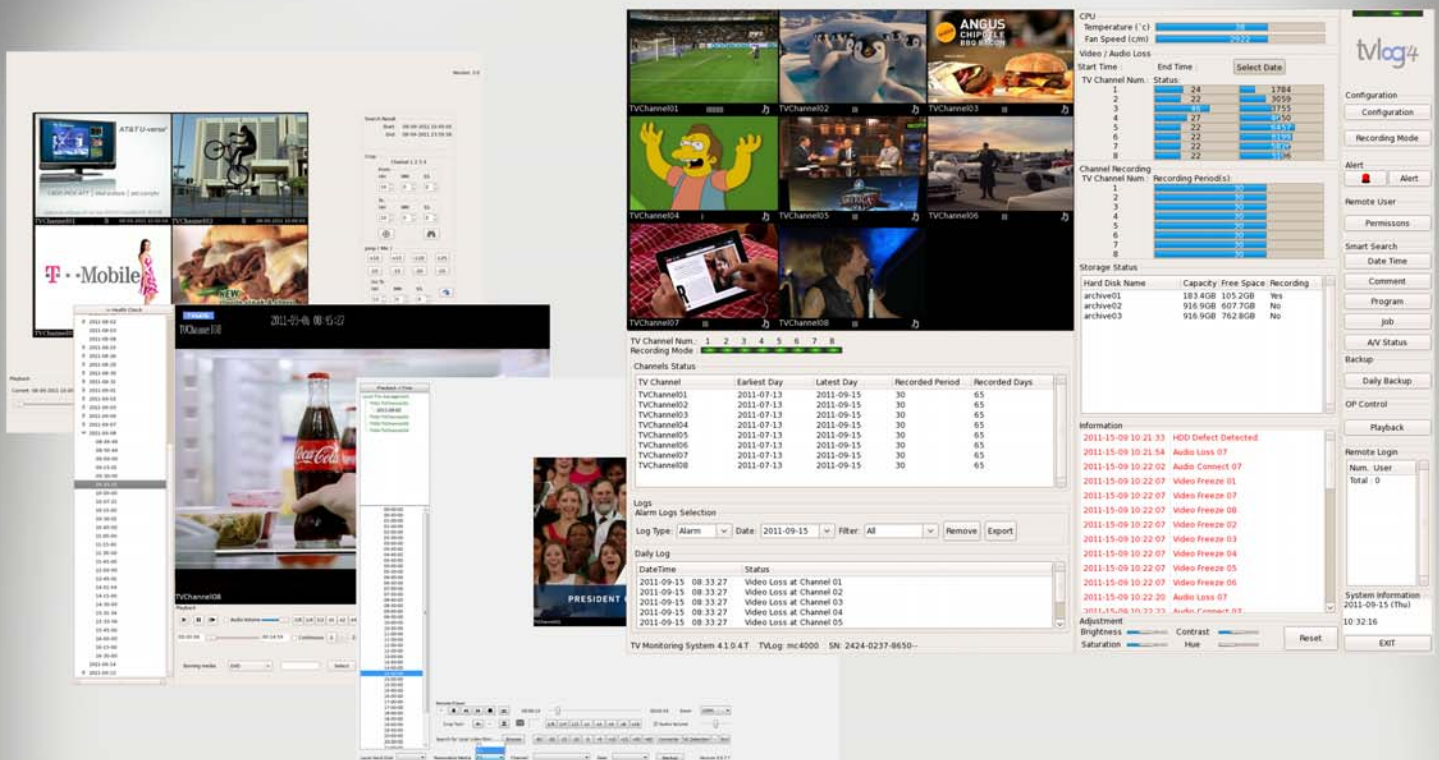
TVChannel01
TVChannel02
TVChannel03
TVChannel04
TVChannel05
TVChannel06
TVChannel07
TVChannel08

ANGUS CHIPOTLE BBQ BACON

TV Channel Num.: 1 2 3 4 5 6 7 8
Recording Mode :

Channels Status

| TV Channel | Earliest Day | Latest Day | Recorded Period | Recorded Days |
|---|---|---|---|---|
| TVChannel01 | 2011-07-13 | 2011-09-15 | 30 | 65 |
| TVChannel02 | 2011-07-13 | 2011-09-15 | 30 | 65 |
| TVChannel03 | 2011-07-13 | 2011-09-15 | 30 | 65 |
| TVChannel04 | 2011-07-13 | 2011-09-15 | 30 | 65 |
| TVChannel05 | 2011-07-13 | 2011-09-15 | 30 | 65 |
| TVChannel06 | 2011-07-13 | 2011-09-15 | 30 | 65 |
| TVChannel07 | 2011-07-13 | 2011-09-15 | 30 | 65 |
| TVChannel08 | 2011-07-13 | 2011-09-15 | 30 | 65 |

Logs
Alarm Logs Selection
Log Type: Alarm Date: 2011-09-15 Filter: All Remove Export

Daily Log

| DateTime | Status |
|---|---|
| 2011-09-15 08:33:27 | Video Loss at Channel 01 |
| 2011-09-15 08:33:27 | Video Loss at Channel 02 |
| 2011-09-15 08:33:27 | Video Loss at Channel 03 |
| 2011-09-15 08:33:27 | Video Loss at Channel 04 |
| 2011-09-15 08:33:27 | Video Loss at Channel 05 |

TV Monitoring System 4.1.0.4.T TVLog: mc4000 SN: 2424-0237-8650--

CPU
Temperature (°c) 58
Fan Speed (c/m) 2922
Video / Audio Loss
Start Time : End Time : Select Date
TV Channel Num.: Status:
1 24 1784
2 22 3059
3 46 1755
4 27 6450
5 22 6457
6 22 6199
7 22 5829
8 22 5106

Channel Recording
TV Channel Num.: Recording Period(s)
1 30
2 30
3 30
4 30
5 30
6 30
7 30
8 30

Storage Status

| Hard Disk Name | Capacity | Free Space | Recording |
|---|---|---|---|
| archive01 | 183.4GB | 105.2GB | Yes |
| archive02 | 916.9GB | 607.7GB | No |
| archive03 | 916.9GB | 762.8GB | No |

Information
2011-15-09 10:21:33 HDD Defect Detected
2011-15-09 10:21:54 Audio Loss 07
2011-15-09 10:22:02 Audio Connect 07
2011-15-09 10:22:07 Video Freeze 01
2011-15-09 10:22:07 Video Freeze 07
2011-15-09 10:22:07 Video Freeze 08
2011-15-09 10:22:07 Video Freeze 02
2011-15-09 10:22:07 Video Freeze 03
2011-15-09 10:22:07 Video Freeze 04
2011-15-09 10:22:07 Video Freeze 05
2011-15-09 10:22:07 Video Freeze 06
2011-15-09 10:22:20 Audio Loss 07
2011-15-09 10:22:22 Audio Connect 07

Adjustment
Brightness Contrast Reset
Saturation Hue

tvlog4
Configuration
Configuration
Recording Mode
Alert
Alert
Remote User
Permissons
Smart Search
Date Time
Comment
Program
Job
A/V Status
Backup
Daily Backup
OP Control
Playback
Remote Login
Num. User
Total : 0
System Information
2011-09-15 (Thu)
10:32:16
EXIT

AT&T U-verse
T-Mobile
TVChannel01
TVChannel02
TVChannel08
2011-03-06 08:45:27
Health Check
Playback
PRESIDENT